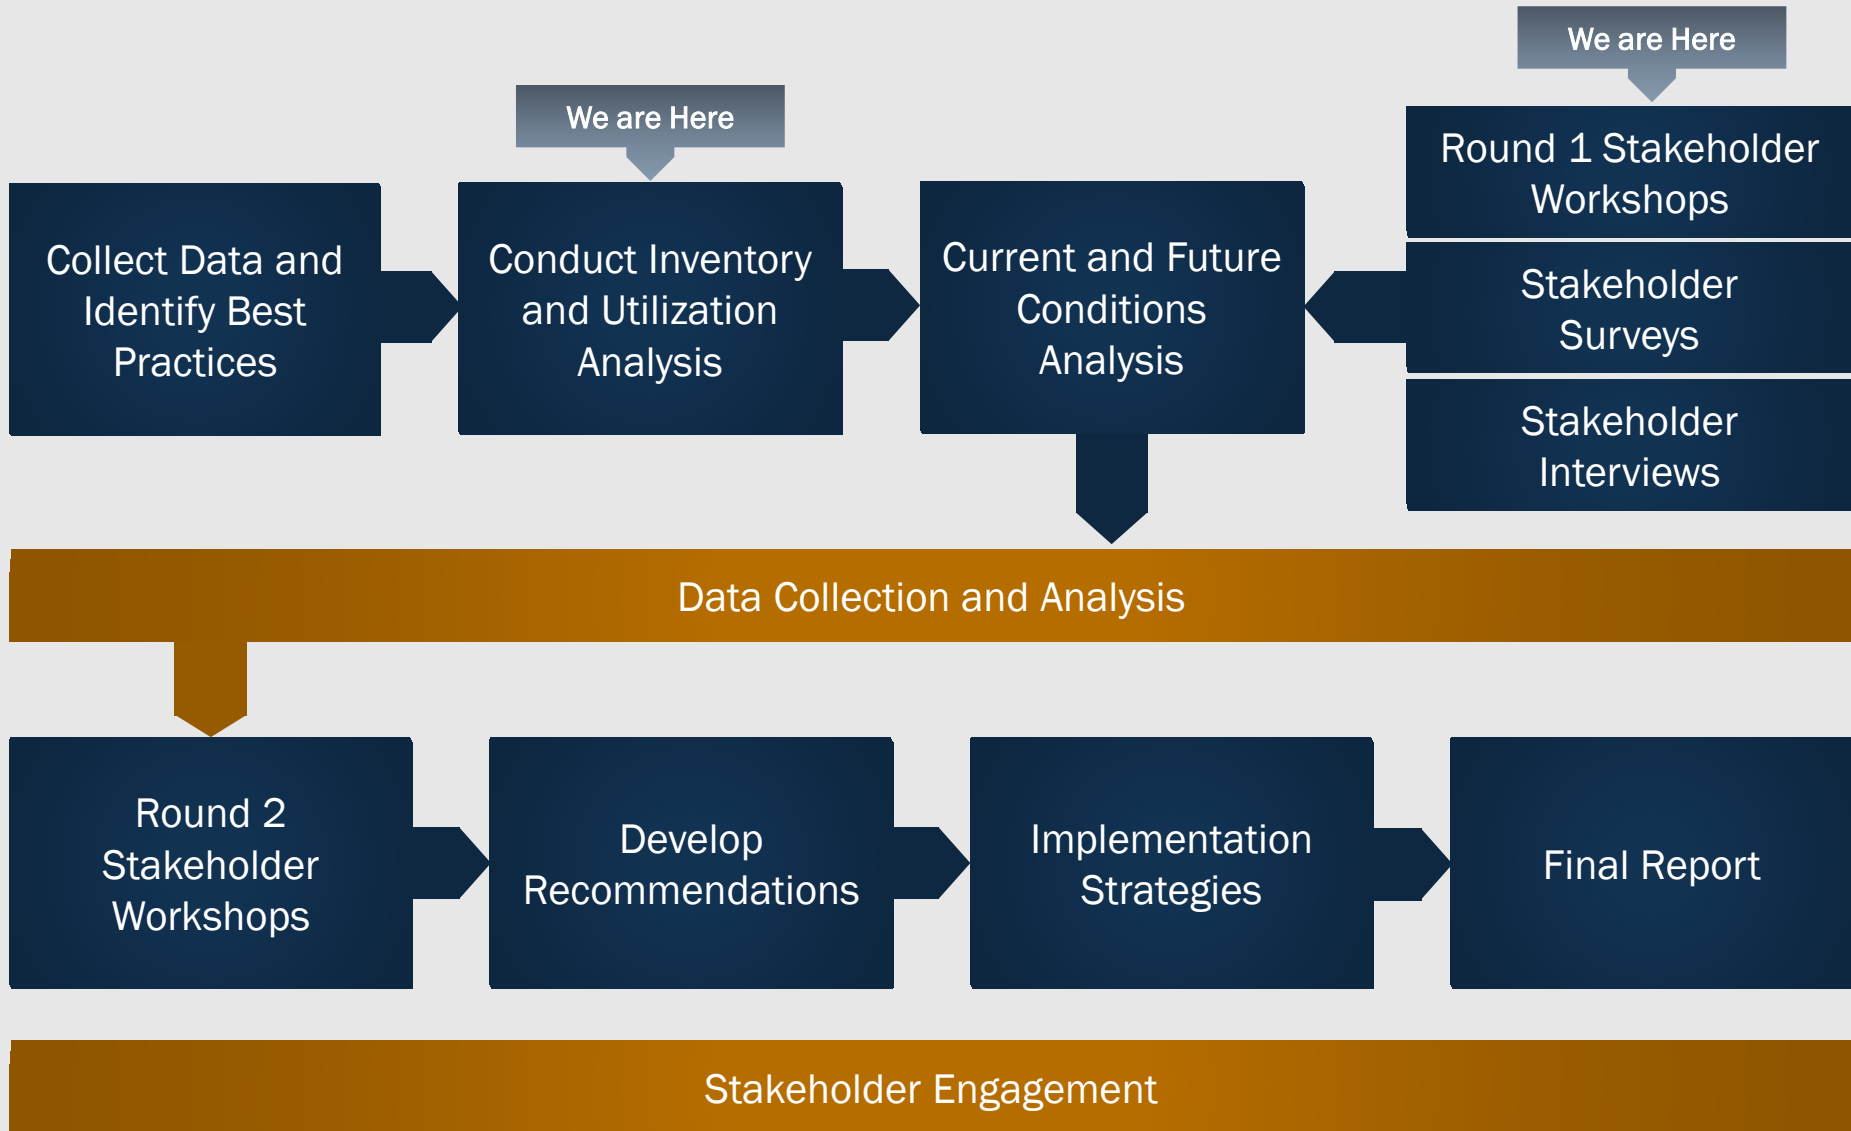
We are Here

We are Here

Collect Data and Identify Best Practices

Conduct Inventory and Utilization Analysis

Current and Future Conditions Analysis

Round 1 Stakeholder Workshops

Stakeholder Surveys

Stakeholder Interviews

Data Collection and Analysis

Round 2 Stakeholder Workshops

Develop Recommendations

Implementation Strategies

Final Report

Stakeholder Engagement